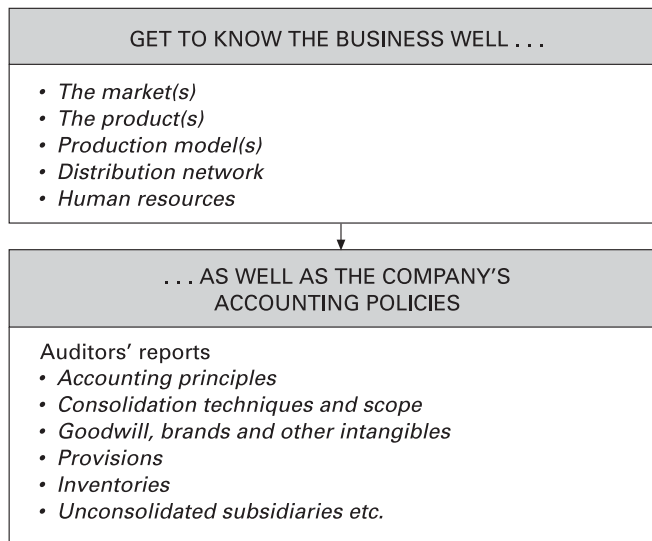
GET TO KNOW THE BUSINESS WELL . . .

• The market(s)
• The product(s)
• Production model(s)
• Distribution network
• Human resources

. . . AS WELL AS THE COMPANY'S ACCOUNTING POLICIES

Auditors' reports
• Accounting principles
• Consolidation techniques and scope
• Goodwill, brands and other intangibles
• Provisions
• Inventories
• Unconsolidated subsidiaries etc.